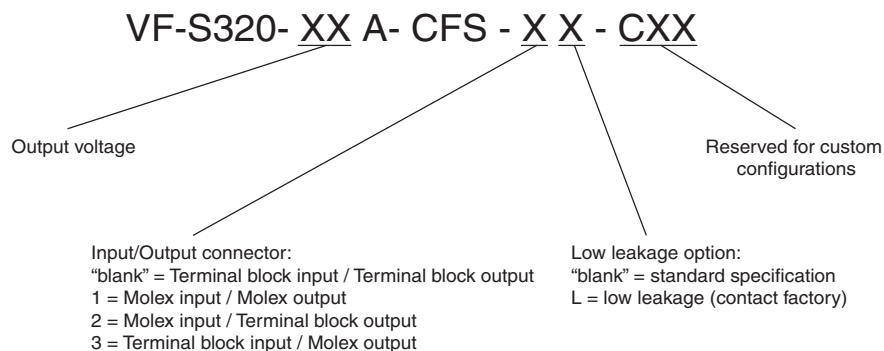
VF-S320- XX A- CFS - X X - CXX

Output voltage

Reserved for custom configurations

Input/Output connector:
"blank" = Terminal block input / Terminal block output
1 = Molex input / Molex output
2 = Molex input / Terminal block output
3 = Terminal block input / Molex output

Low leakage option:
"blank" = standard specification
L = low leakage (contact factory)